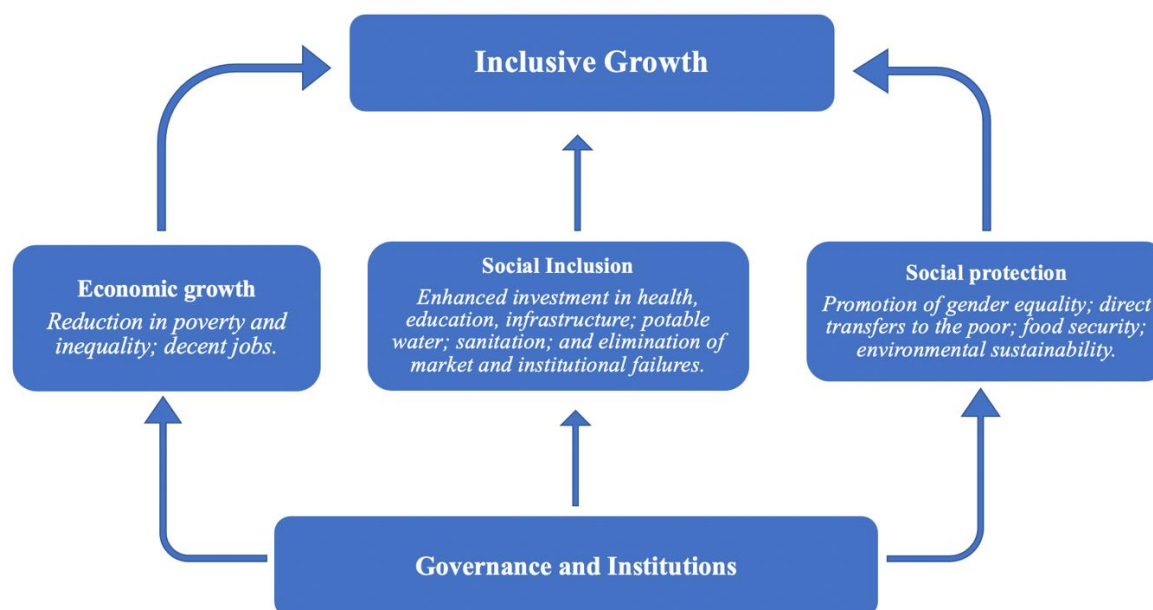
Inclusive Growth

Economic growth
Reduction in poverty and inequality; decent jobs.

Social Inclusion
Enhanced investment in health, education, infrastructure; potable water; sanitation; and elimination of market and institutional failures.

Social protection
Promotion of gender equality; direct transfers to the poor; food security; environmental sustainability.

Governance and Institutions